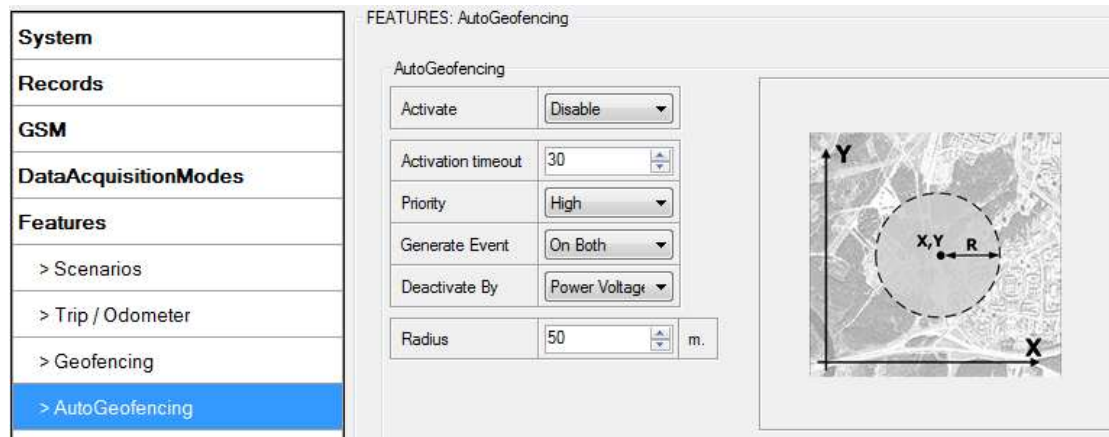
System

Records

GSM

DataAcquisitionModes

Features

> Scenarios

> Trip / Odometer

> Geofencing

> AutoGeofencing

FEATURES: AutoGeofencing

AutoGeofencing

| Activate | Disable |
|---|---|
| Activation timeout | 30 |
| Priority | High |
| Generate Event | On Both |
| Deactivate By | Power Voltage |
| Radius | 50 m. |

Y

X,Y

R

X